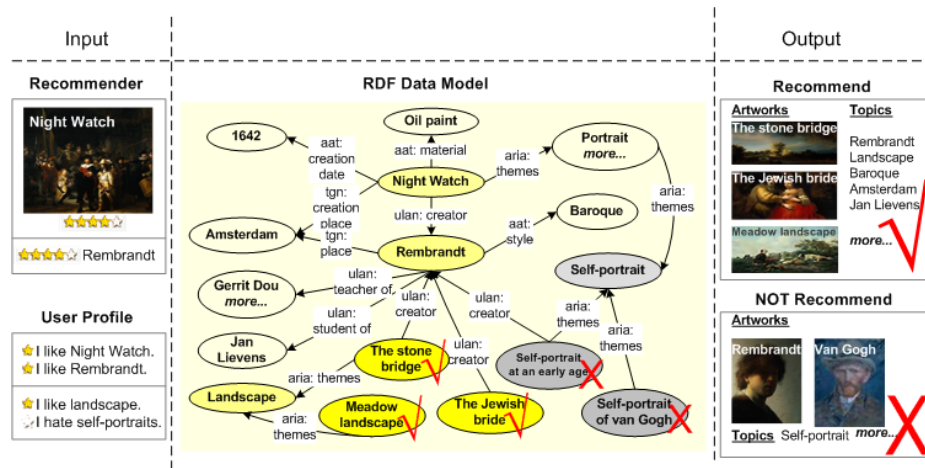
Input

Recommender

Night Watch

Rembrandt

User Profile

I like Night Watch.
I like Rembrandt.

I like landscape.
I hate self-portraits.

RDF Data Model

1642

Oil paint

Portrait
more...

aat: creation date

aat: material

aria: themes

Night Watch

tgn: creation place

aria: themes

ulan: creator

aat: style

Baroque

Amsterdam

tgn: place

Rembrandt

Self-portrait

Gerrit Dou
more...

ulan: teacher of

ulan: creator

ulan: creator

aria: themes

Jan Lievens

ulan: student of

ulan: creator

aria: themes

The stone bridge

ulan: creator

Self-portrait at an early age

aria: themes

Landscape

Meadow landscape

The Jewish bride

Self-portrait of van Gogh

aria: themes

Output

Recommend

Artworks

Topics

The stone bridge

The Jewish bride

Meadow landscape

Rembrandt
Landscape
Baroque
Amsterdam
Jan Lievens

more...

NOT Recommend

Artworks

Rembrandt

Van Gogh

Topics Self-portrait

more...